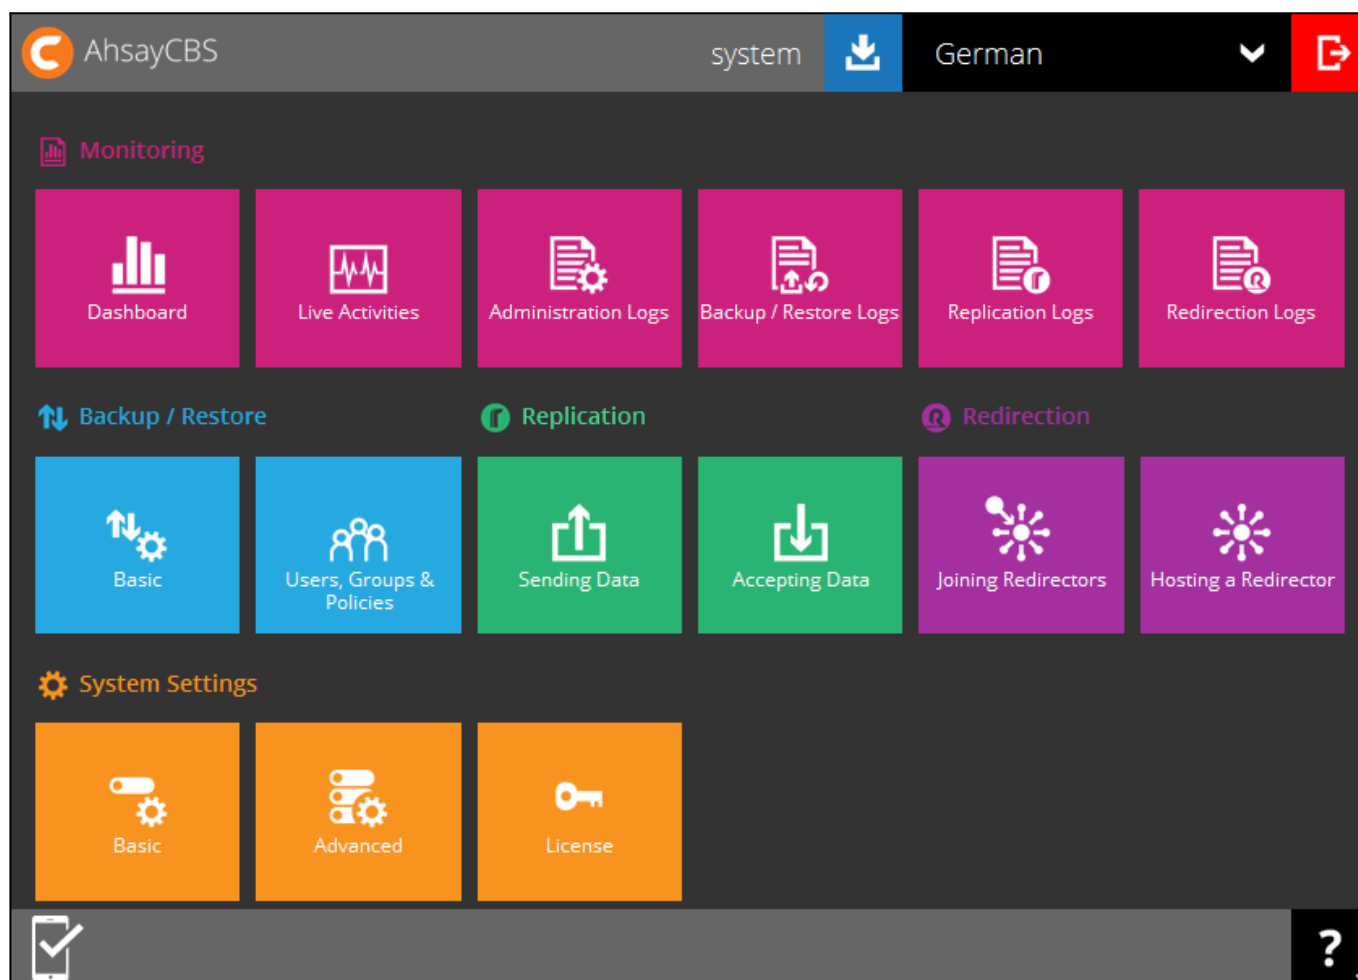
AhsayCBS

system

German

Monitoring

Dashboard

Live Activities

Administration Logs

Backup / Restore Logs

Replication Logs

Redirection Logs

Backup / Restore

Replication

Redirection

Basic

Users, Groups & Policies

Sending Data

Accepting Data

Joining Redirectors

Hosting a Redirector

System Settings

Basic

Advanced

License

?